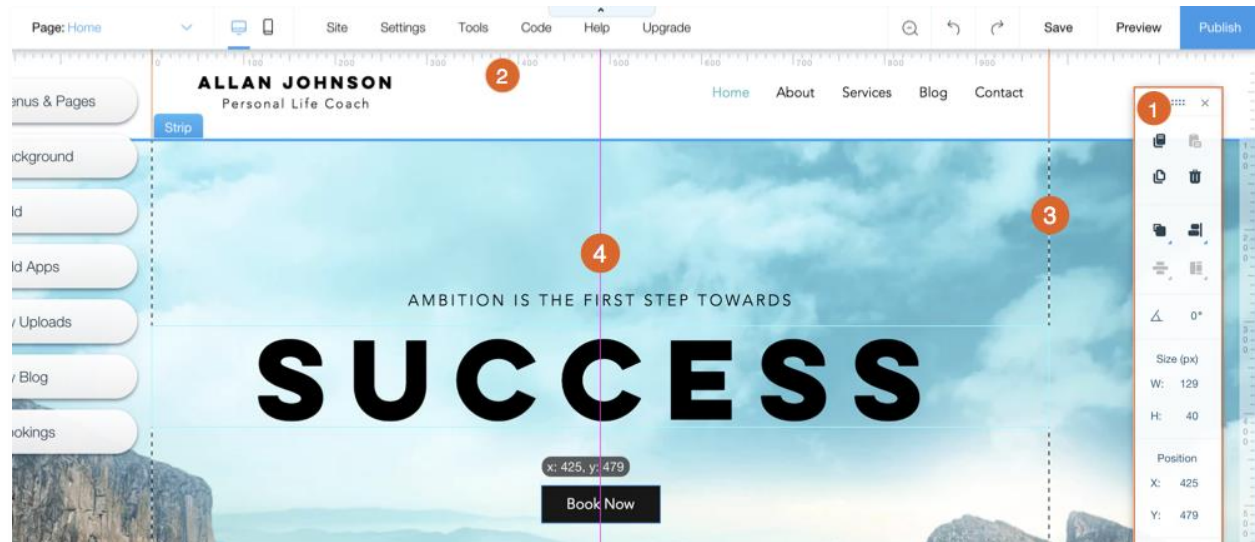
Page: Home

Site Settings Tools Code Help Upgrade

Save Preview Publish

2

ALLAN JOHNSON
Personal Life Coach

Home About Services Blog Contact

Strip

enus & Pages
ckground
ld
ld Apps
/ Uploads
/ Blog
ookings

1

3

4

AMBITION IS THE FIRST STEP TOWARDS

SUCCESS

x: 425, y: 479

Book Now

0°

Size (px)
W: 129
H: 40

Position
X: 425
Y: 479